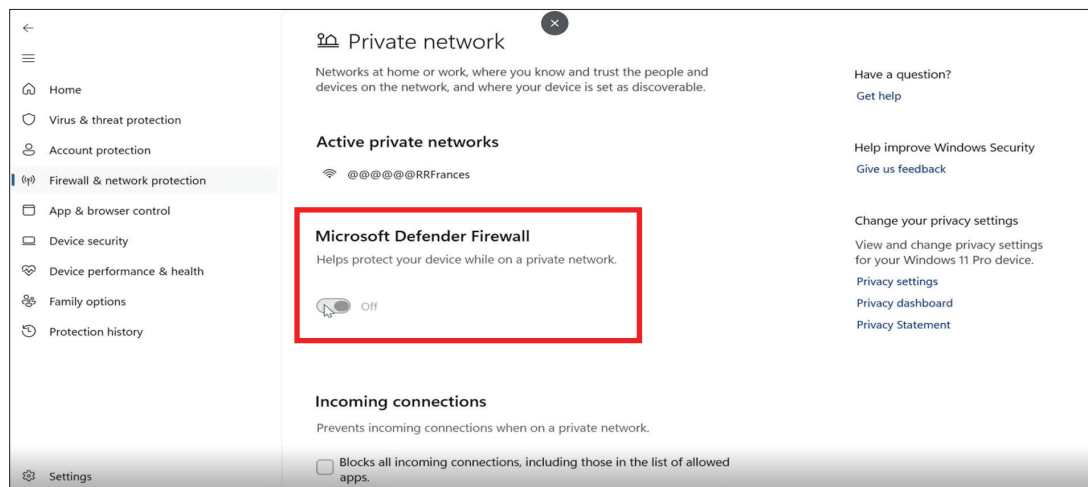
Home
Virus & threat protection
Account protection
Firewall & network protection
App & browser control
Device security
Device performance & health
Family options
Protection history
Settings

Private network

Networks at home or work, where you know and trust the people and devices on the network, and where your device is set as discoverable.

Active private networks

@@@@@@RRFrances

Microsoft Defender Firewall

Helps protect your device while on a private network.

Off

Incoming connections

Prevents incoming connections when on a private network.

Blocks all incoming connections, including those in the list of allowed apps.

Have a question?
Get help

Help improve Windows Security
Give us feedback

Change your privacy settings
View and change privacy settings for your Windows 11 Pro device.
Privacy settings
Privacy dashboard
Privacy Statement